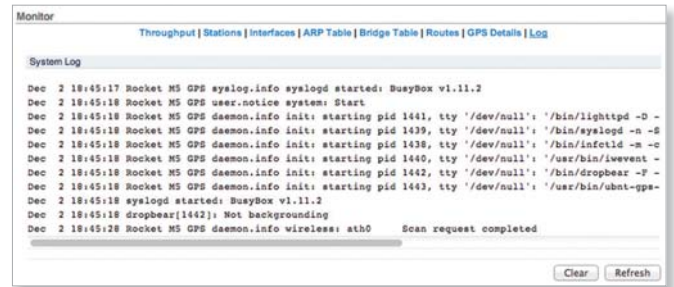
Monitor

Throughput | Stations | Interfaces | ARP Table | Bridge Table | Routes | GPS Details | Log

System Log

Dec 2 18:45:17 Rocket M5 GPS syslog.info syslogd started: BusyBox v1.11.2
Dec 2 18:45:18 Rocket M5 GPS user.notice system: Start
Dec 2 18:45:18 Rocket M5 GPS daemon.info init: starting pid 1441, tty '/dev/null': '/bin/lighttpd -D -
Dec 2 18:45:18 Rocket M5 GPS daemon.info init: starting pid 1439, tty '/dev/null': '/bin/syslogd -n -S
Dec 2 18:45:18 Rocket M5 GPS daemon.info init: starting pid 1438, tty '/dev/null': '/bin/infctld -m -c
Dec 2 18:45:18 Rocket M5 GPS daemon.info init: starting pid 1440, tty '/dev/null': '/usr/bin/iwevent -
Dec 2 18:45:18 Rocket M5 GPS daemon.info init: starting pid 1442, tty '/dev/null': '/bin/dropbear -F -
Dec 2 18:45:18 Rocket M5 GPS daemon.info init: starting pid 1443, tty '/dev/null': '/usr/bin/ubnt-gps-
Dec 2 18:45:18 syslogd started: BusyBox v1.11.2
Dec 2 18:45:18 dropbear[1442]: Not backgrounding
Dec 2 18:45:28 Rocket M5 GPS daemon.info wireless: ath0 Scan request completed

Clear Refresh